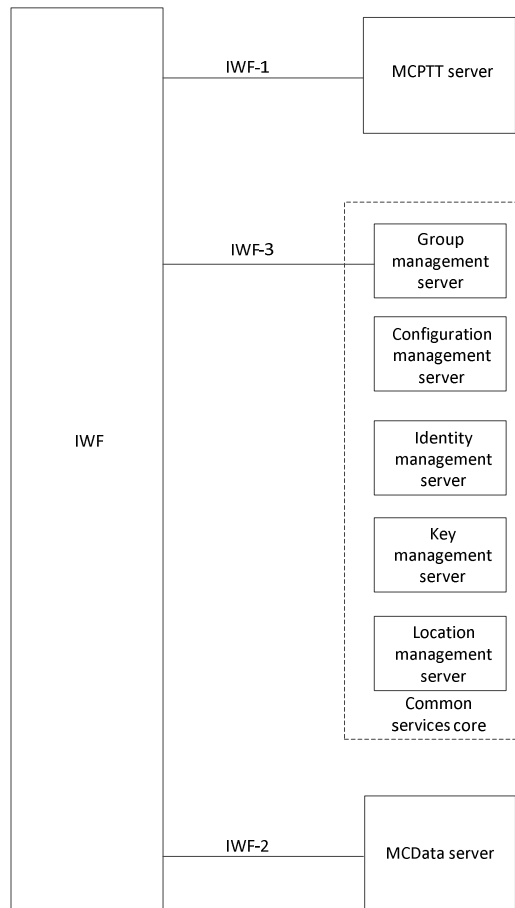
IWF-1

MCPTT server

IWF-3

Group management server

Configuration management server

IWF

Identity management server

Key management server

Location management server

Common services core

IWF-2

MCData server